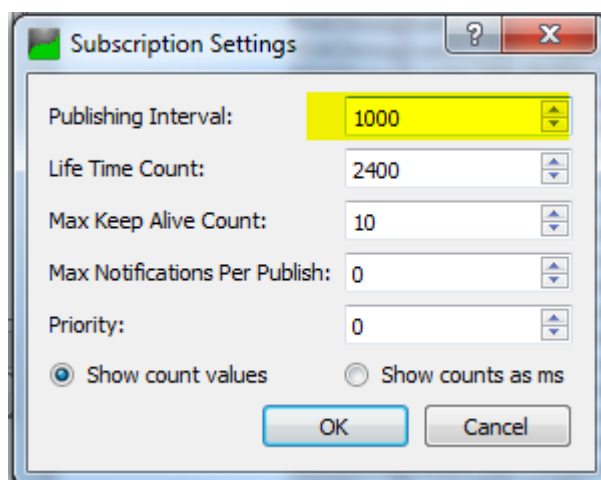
Subscription Settings

?

X

Publishing Interval: 1000

Life Time Count: 2400

Max Keep Alive Count: 10

Max Notifications Per Publish: 0

Priority: 0

Show count values

Show counts as ms

OK

Cancel